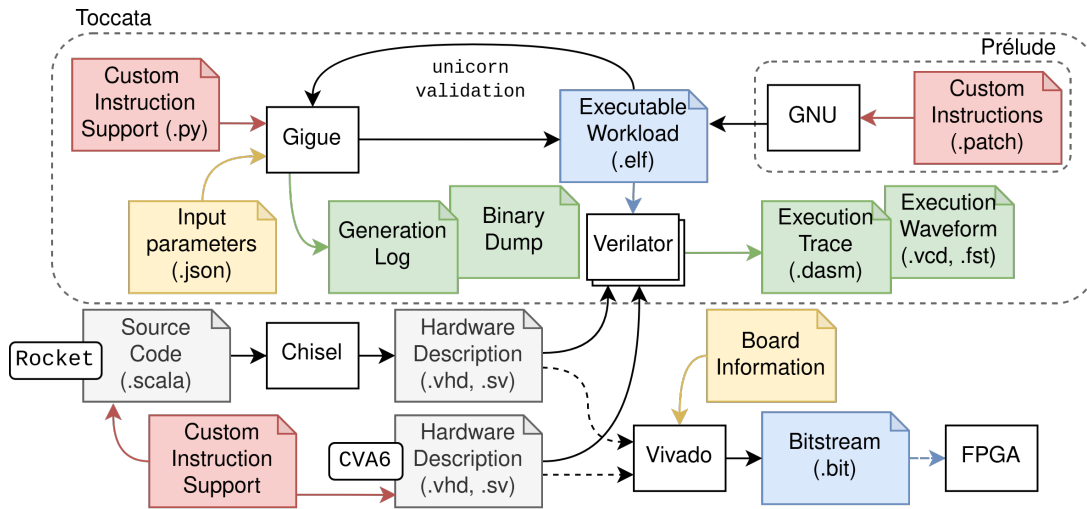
Toccata

Prélude

Custom Instruction Support (.py)

Gigue

unicorn validation

Executable Workload (.elf)

GNU

Custom Instructions (.patch)

Input parameters (.json)

Generation Log

Binary Dump

Verilator

Execution Trace (.dasm)

Execution Waveform (.vcd, .fst)

Rocket

Source Code (.scala)

Chisel

Hardware Description (.vhd, .sv)

Board Information

Custom Instruction Support

CVA6

Hardware Description (.vhd, .sv)

Vivado

Bitstream (.bit)

FPGA